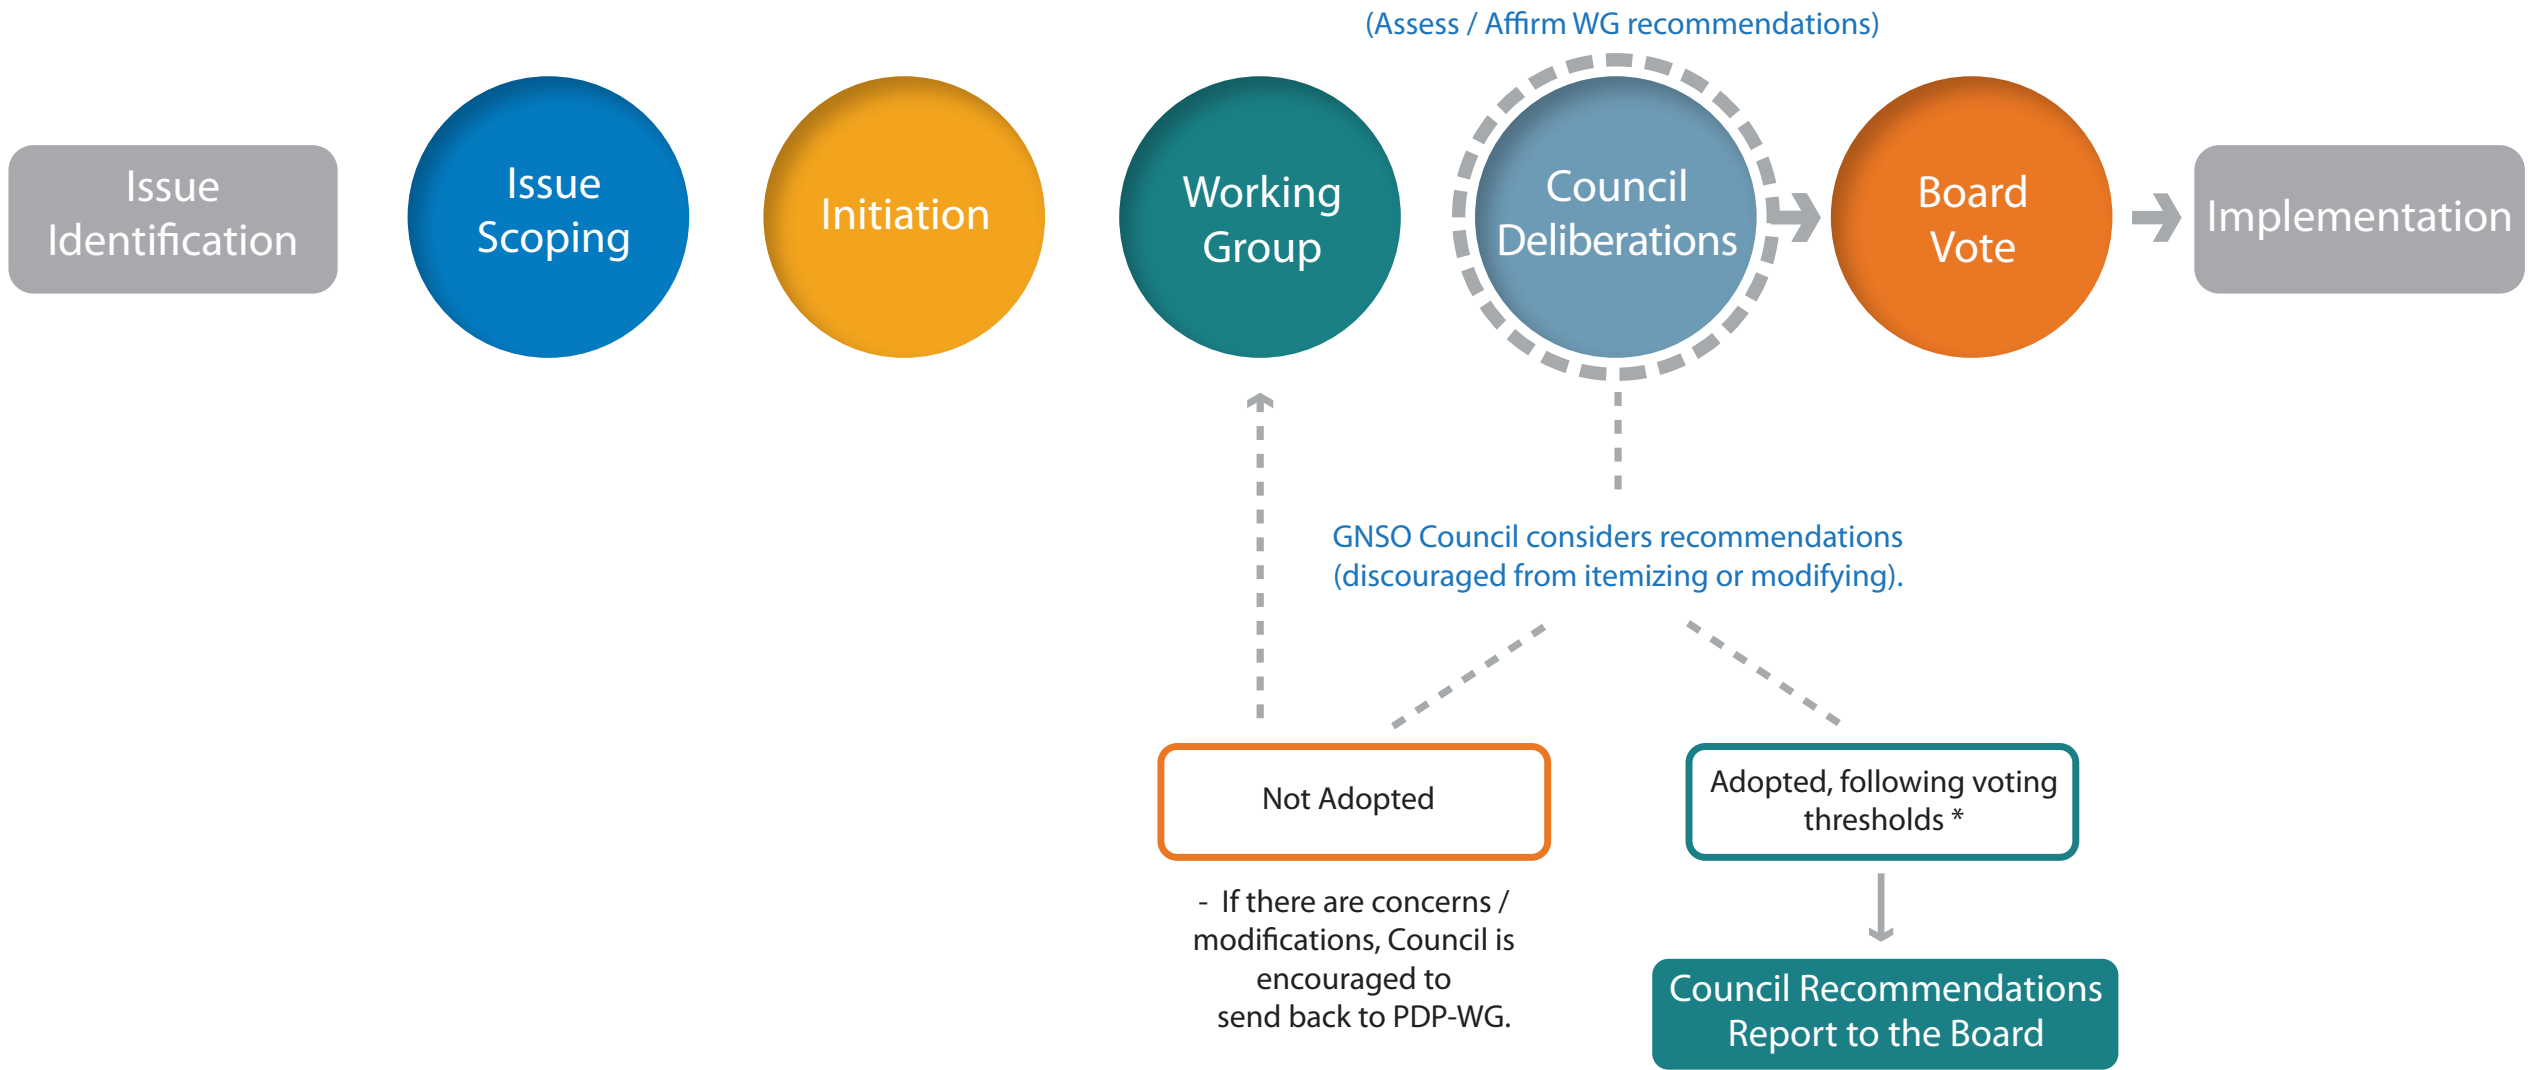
(Assess / Affirm WG recommendations)

Issue Identification

Issue Scoping

Initiation

Working Group

Council Deliberations

Board Vote

Implementation

GNSO Council considers recommendations (discouraged from itemizing or modifying).

Not Adopted

- If there are concerns / modifications, Council is encouraged to send back to PDP-WG.

Adopted, following voting thresholds *

Council Recommendations Report to the Board